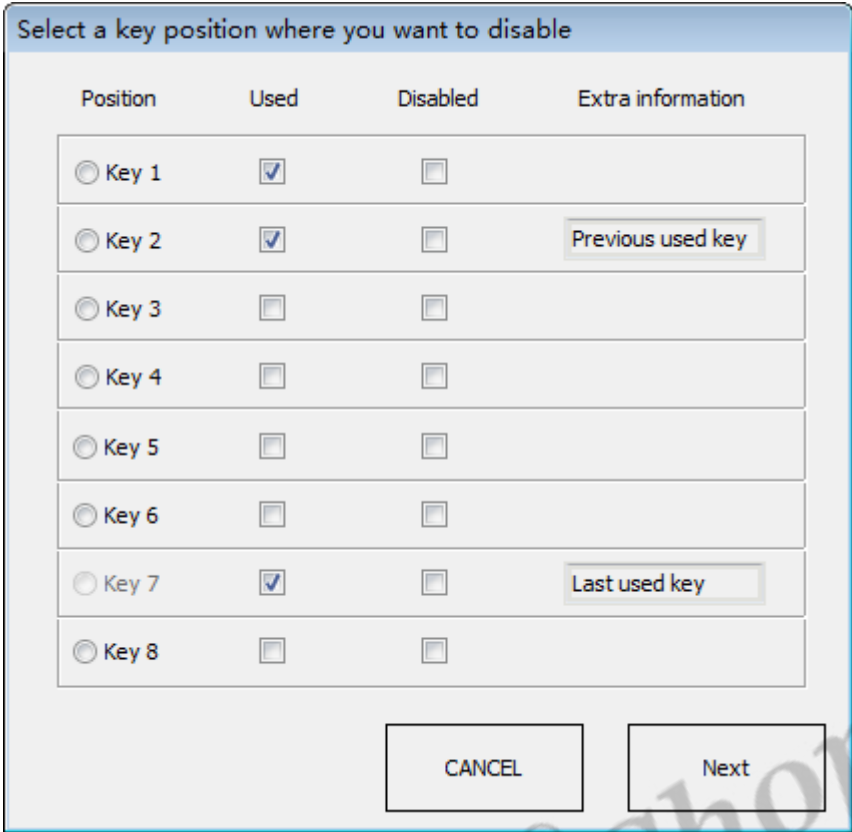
Select a key position where you want to disable

| Position | Used | Disabled | Extra information |
|---|---|---|---|
| Key 1 | ☑ | ☐ | |
| Key 2 | ☑ | ☐ | Previous used key |
| Key 3 | ☐ | ☐ | |
| Key 4 | ☐ | ☐ | |
| Key 5 | ☐ | ☐ | |
| Key 6 | ☐ | ☐ | |
| Key 7 | ☑ | ☐ | Last used key |
| Key 8 | ☐ | ☐ | |

CANCEL

Next